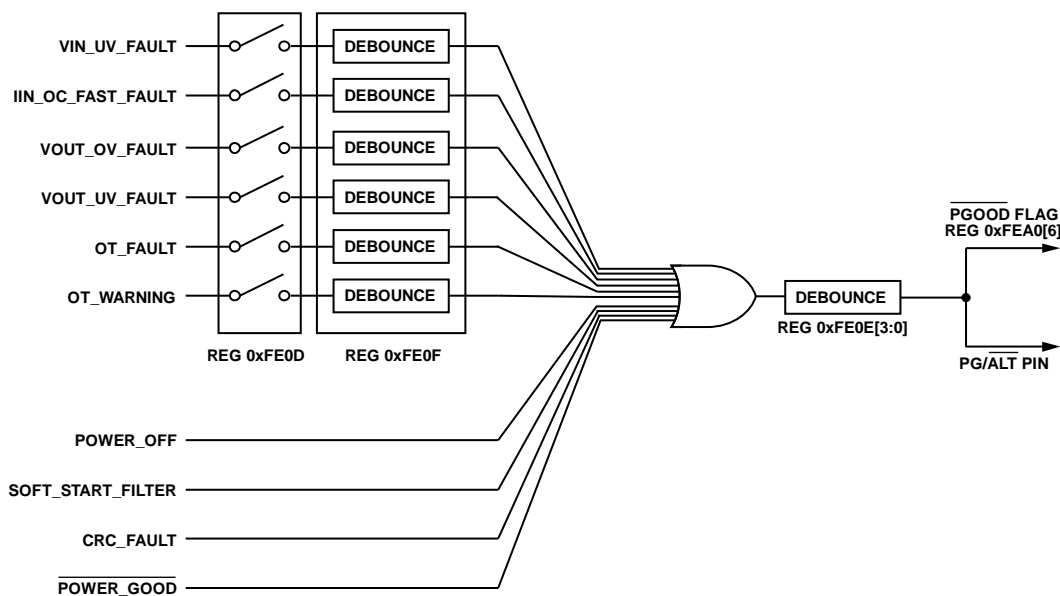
VIN_UV_FAULT
IIN_OC_FAST_FAULT
VOUT_OV_FAULT
VOUT_UV_FAULT
OT_FAULT
OT_WARNING

DEBOUNCE
DEBOUNCE
DEBOUNCE
DEBOUNCE
DEBOUNCE
DEBOUNCE

REG 0xFE0D
REG 0xFE0F

DEBOUNCE
REG 0xFE0E[3:0]

$\overline{\text{PGOOD}}$ FLAG
REG 0xFEA0[6]

PG/$\overline{\text{ALT}}$ PIN

POWER_OFF
SOFT_START_FILTER
CRC_FAULT
$\overline{\text{POWER\_GOOD}}$